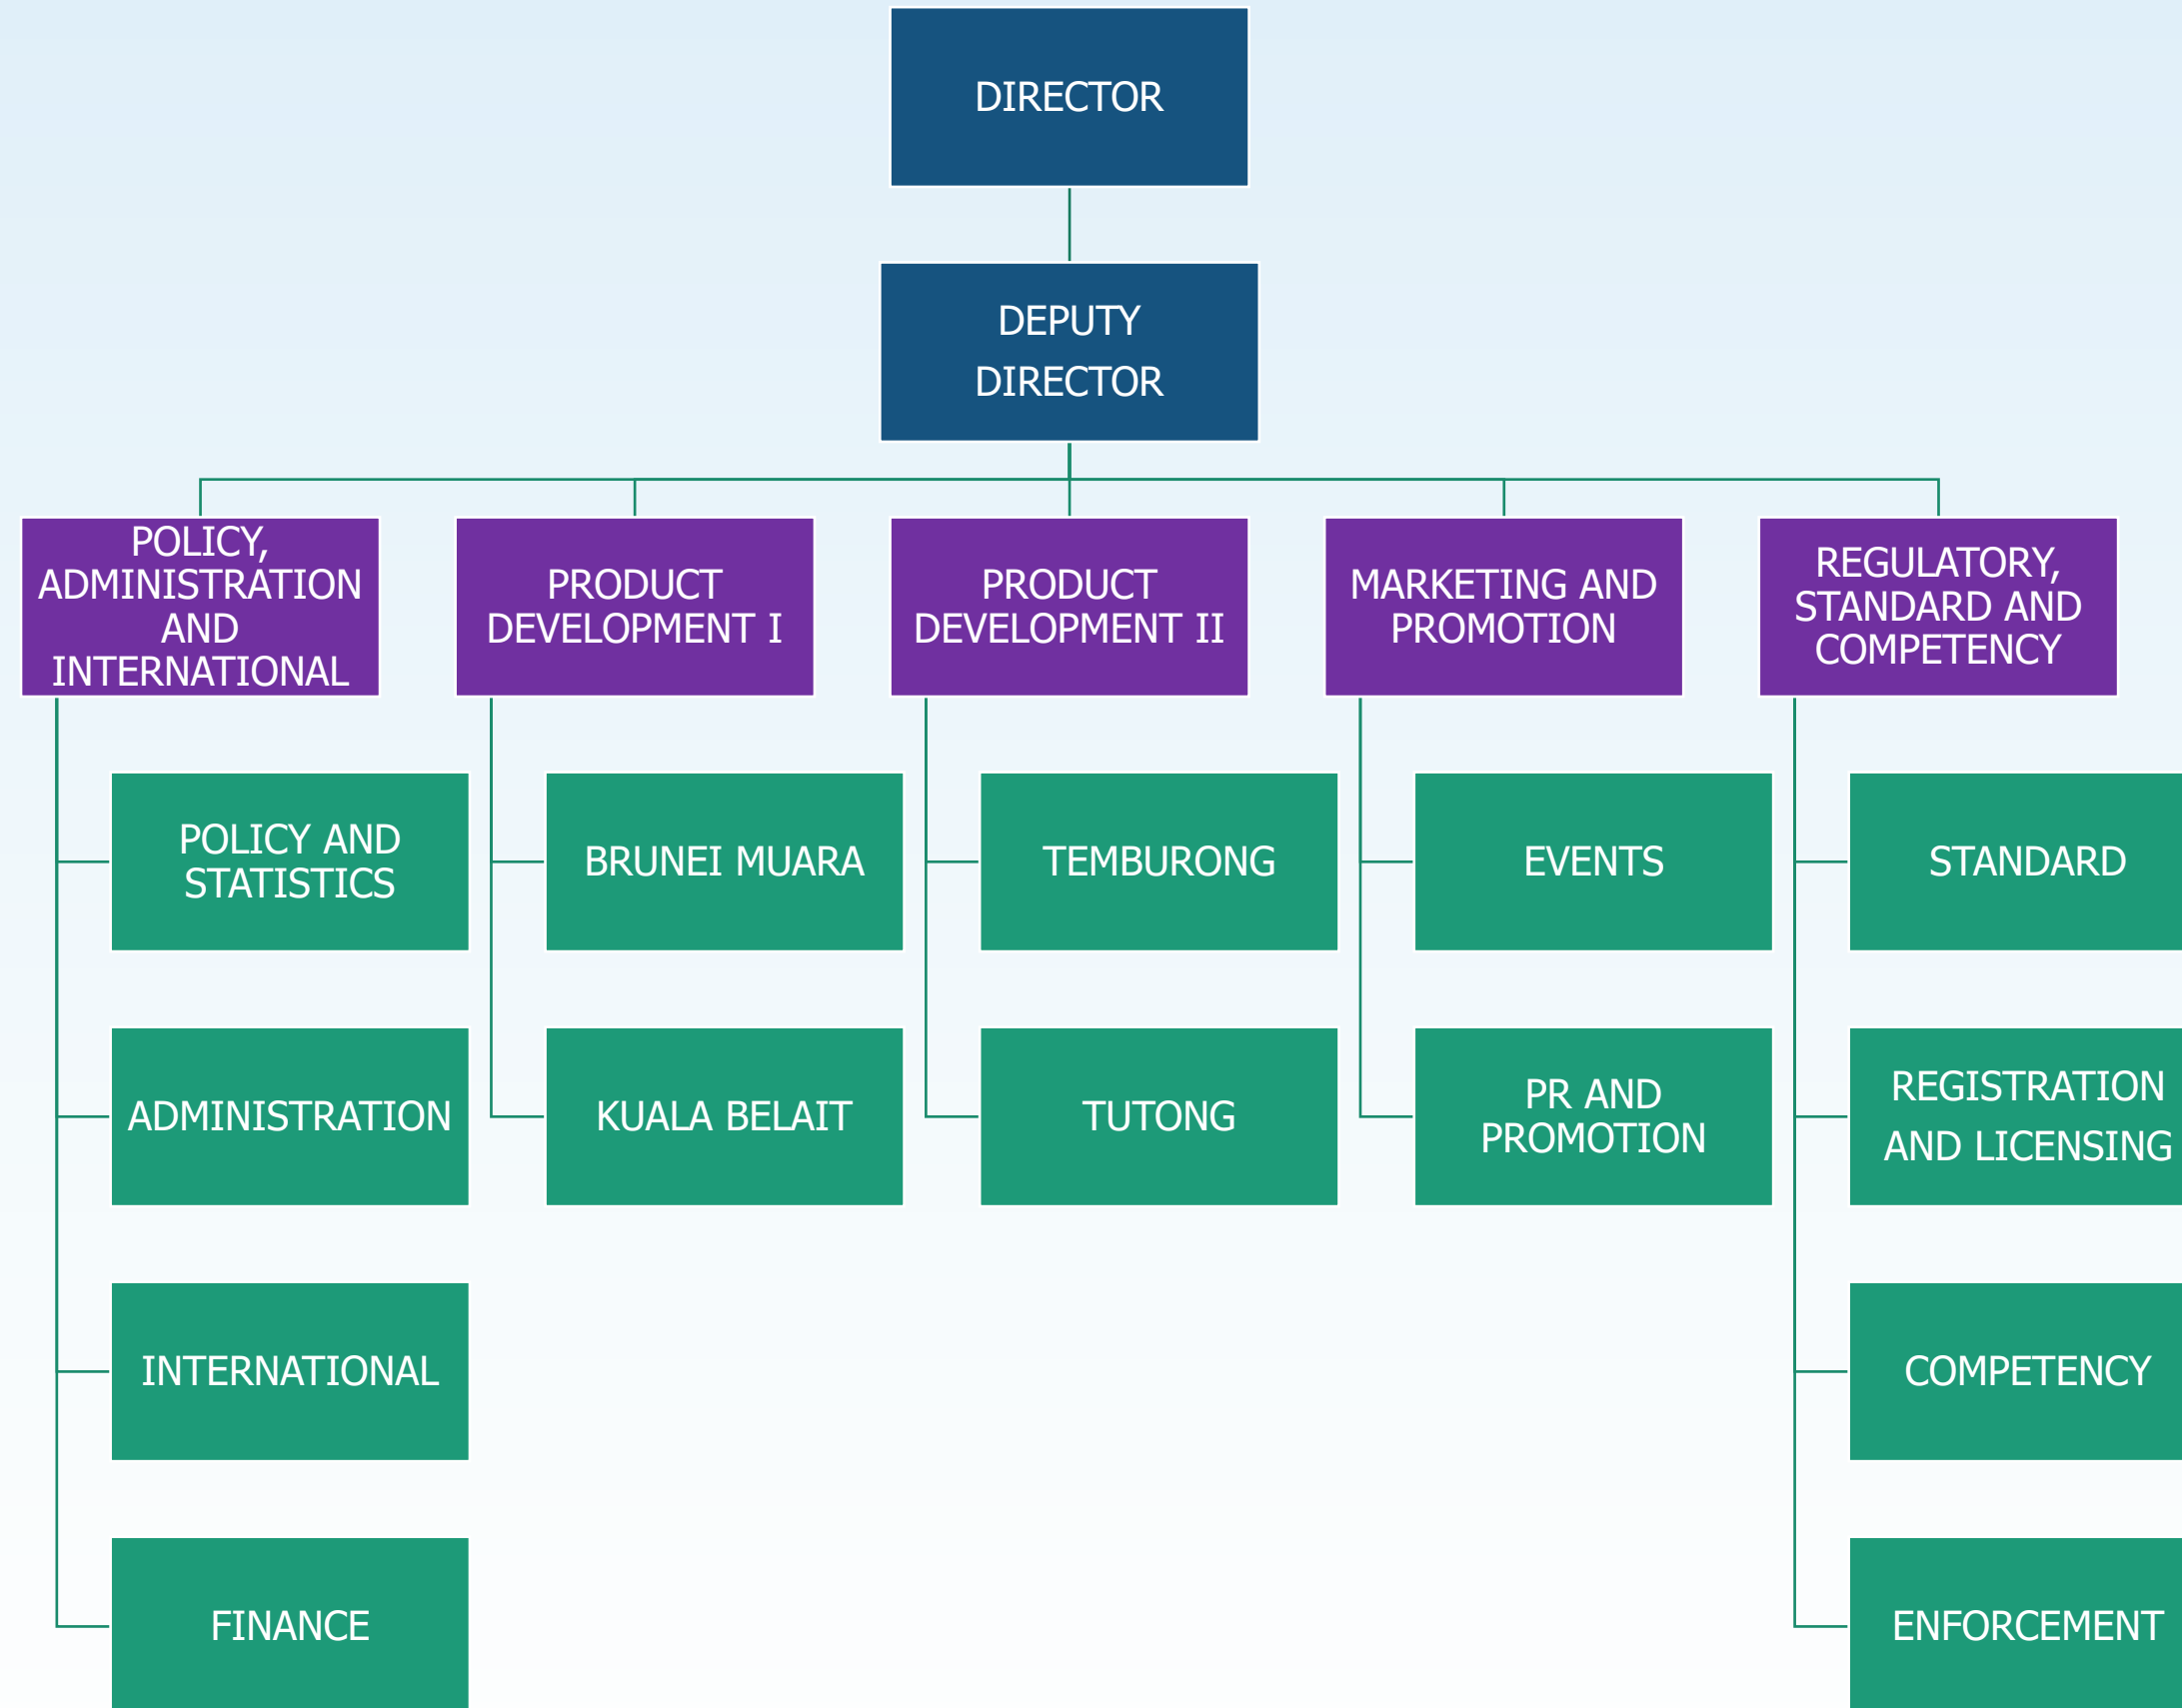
DIRECTOR

DEPUTY DIRECTOR

POLICY, ADMINISTRATION AND INTERNATIONAL

PRODUCT DEVELOPMENT I

PRODUCT DEVELOPMENT II

MARKETING AND PROMOTION

REGULATORY, STANDARD AND COMPETENCY

POLICY AND STATISTICS

ADMINISTRATION

INTERNATIONAL

FINANCE

BRUNEI MUARA

KUALA BELAIT

TEMBURONG

TUTONG

EVENTS

PR AND PROMOTION

STANDARD

REGISTRATION AND LICENSING

COMPETENCY

ENFORCEMENT